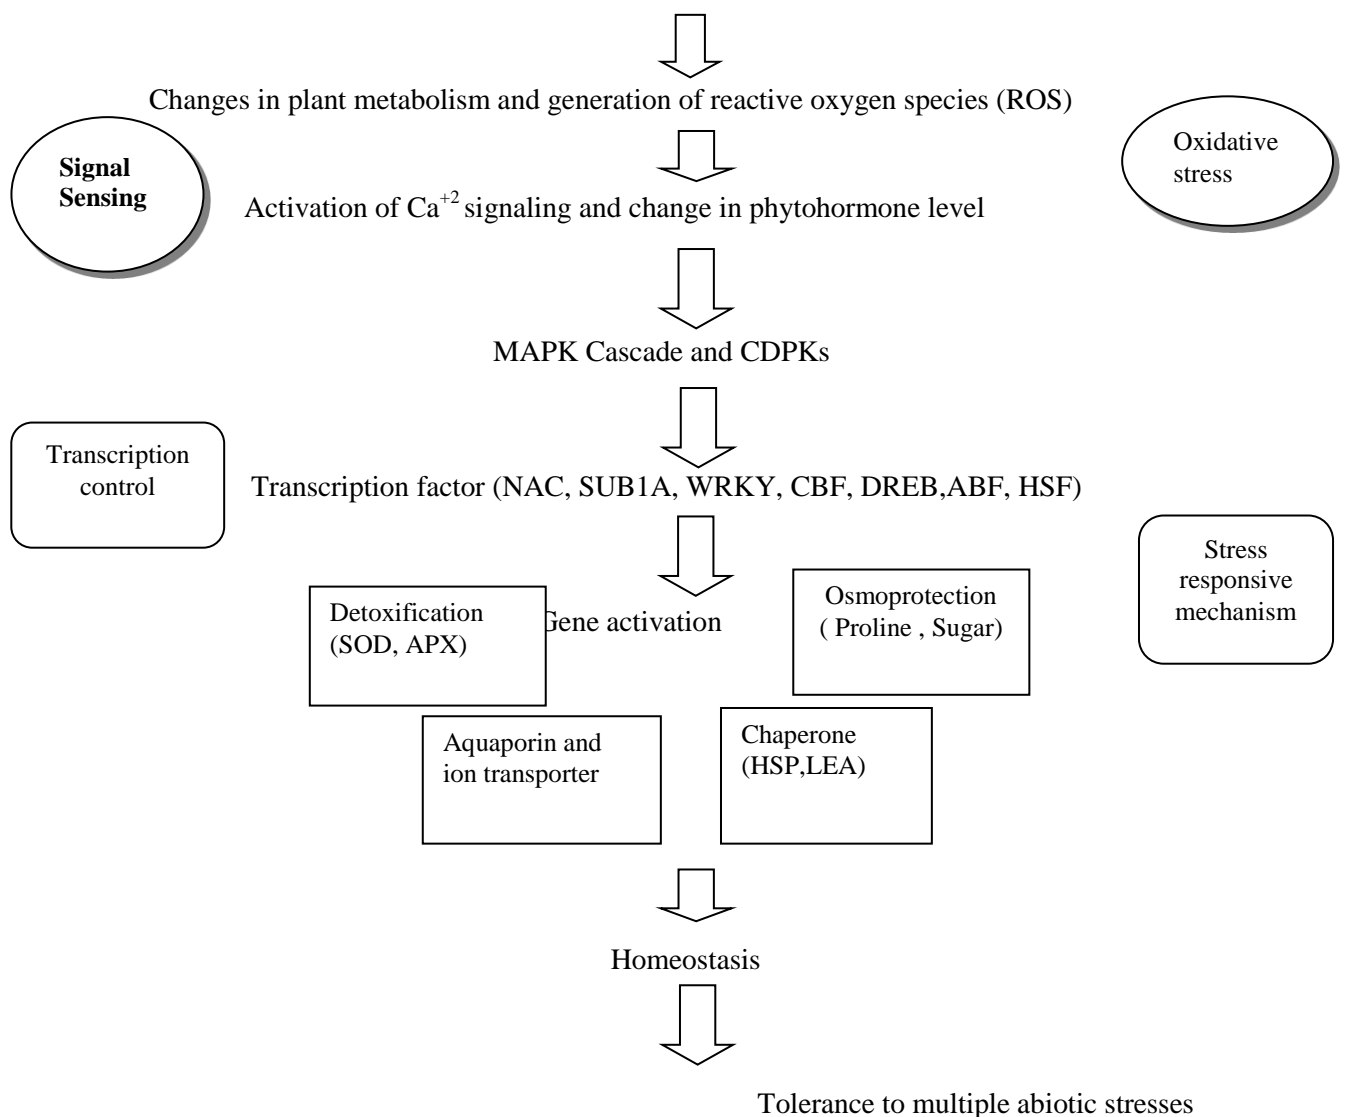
Changes in plant metabolism and generation of reactive oxygen species (ROS)

Signal Sensing

Oxidative stress

Activation of $Ca^{+2}$ signaling and change in phytohormone level

MAPK Cascade and CDPKs

Transcription control

Transcription factor (NAC, SUB1A, WRKY, CBF, DREB,ABF, HSF)

Stress responsive mechanism

Detoxification (SOD, APX)

Gene activation

Osmoprotection ( Proline , Sugar)

Aquaporin and ion transporter

Chaperone (HSP,LEA)

Homeostasis

Tolerance to multiple abiotic stresses